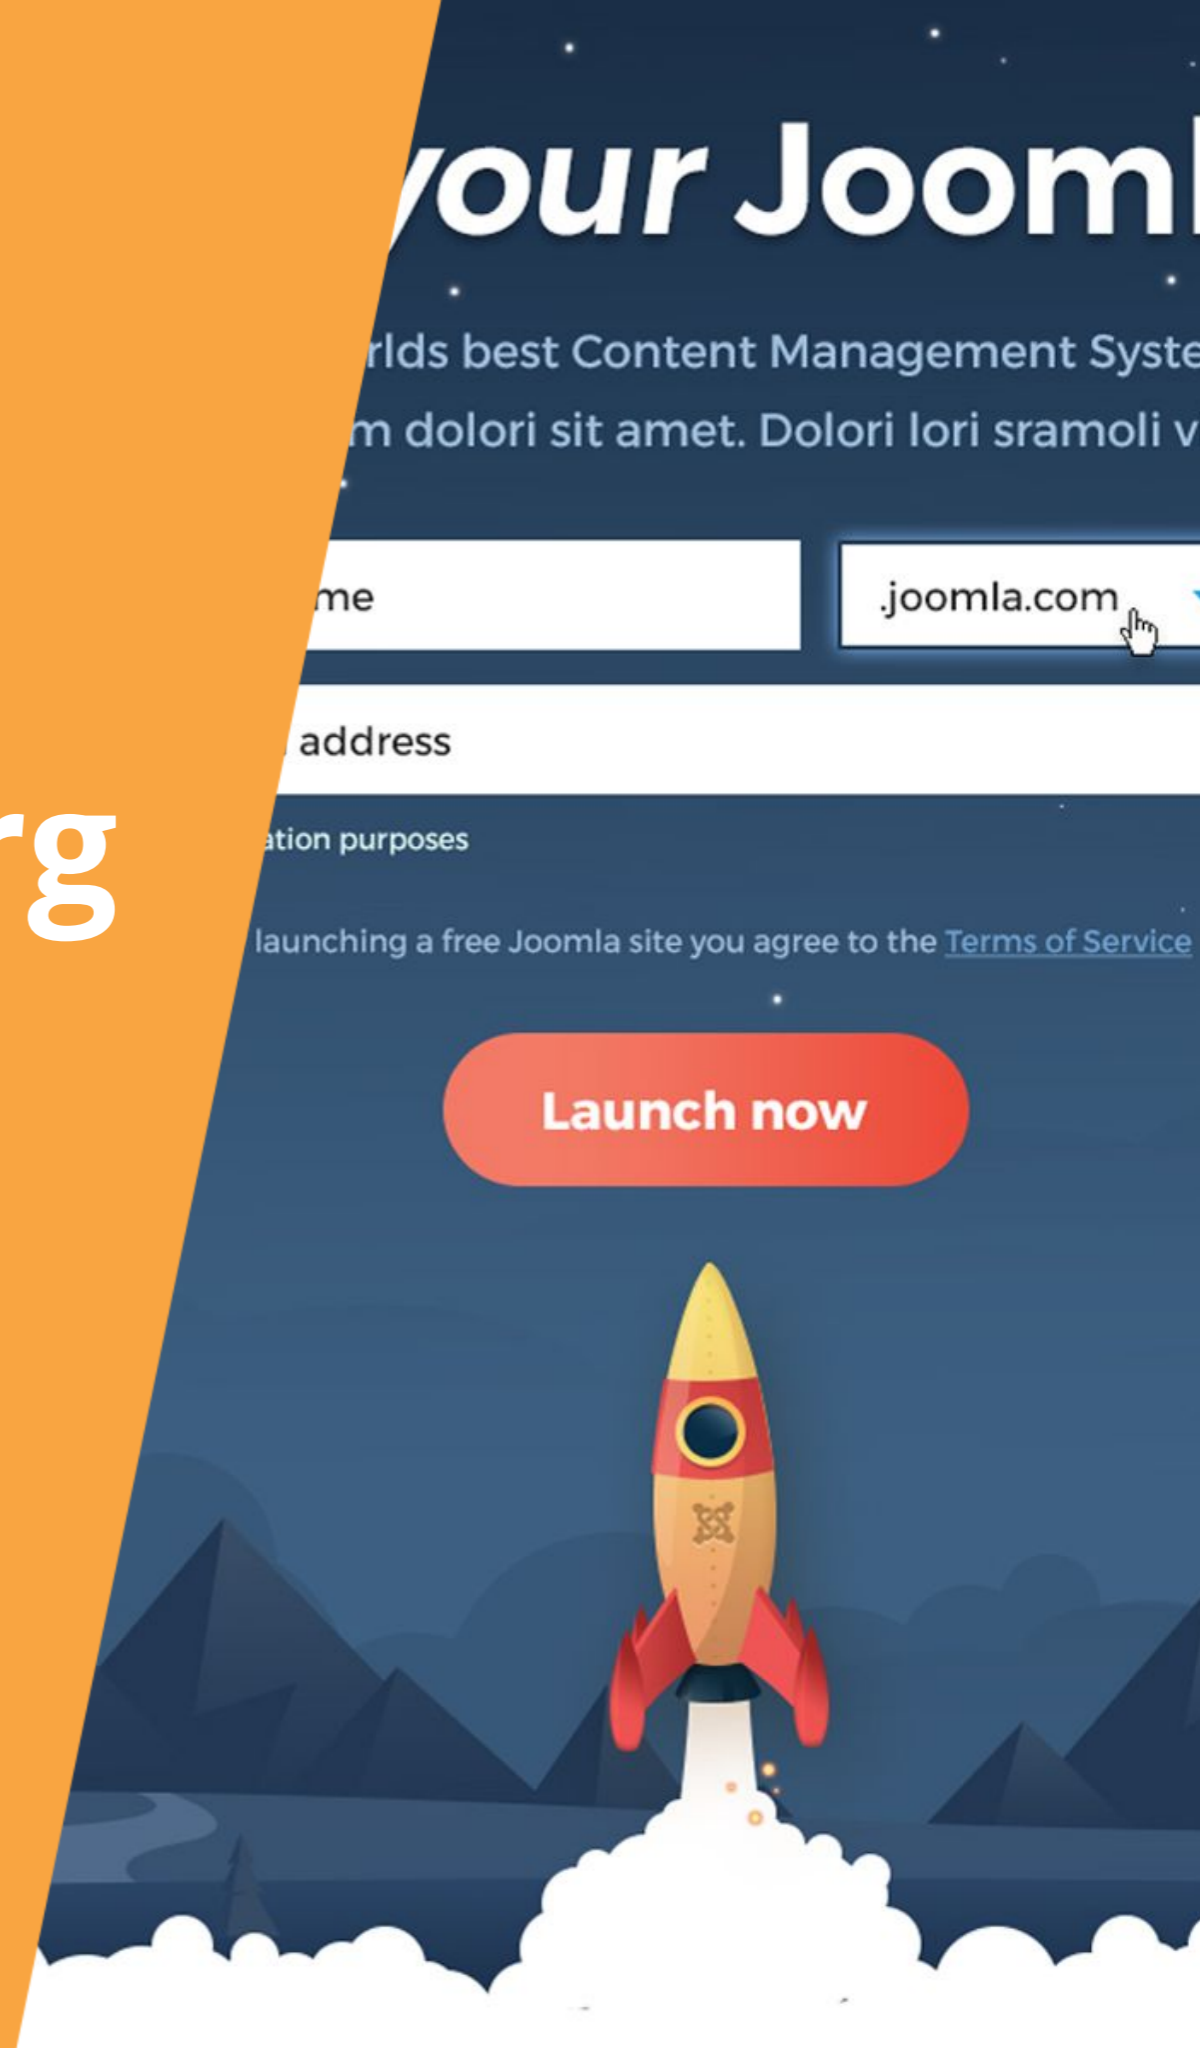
rg

your Jooml

rlds best Content Management Syste

m dolori sit amet. Dolori lori sramoli v

me

.joomla.com

address

ation purposes

launching a free Joomla site you agree to the Terms of Service

Launch now